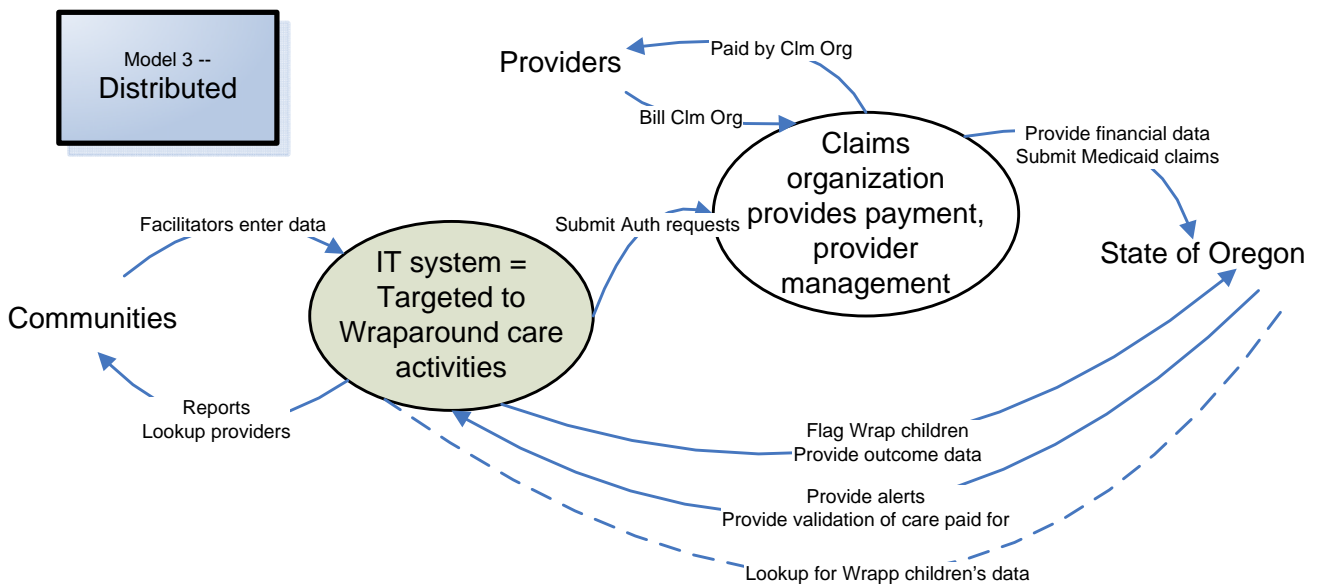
Model 3 -- Distributed

Providers

Paid by Clm Org

Bill Clm Org

Claims organization provides payment, provider management

Provide financial data
Submit Medicaid claims

State of Oregon

Facilitators enter data

Submit Auth requests

IT system = Targeted to Wraparound care activities

Communities

Reports
Lookup providers

Flag Wrap children
Provide outcome data

Provide alerts
Provide validation of care paid for

Lookup for Wrapp children's data